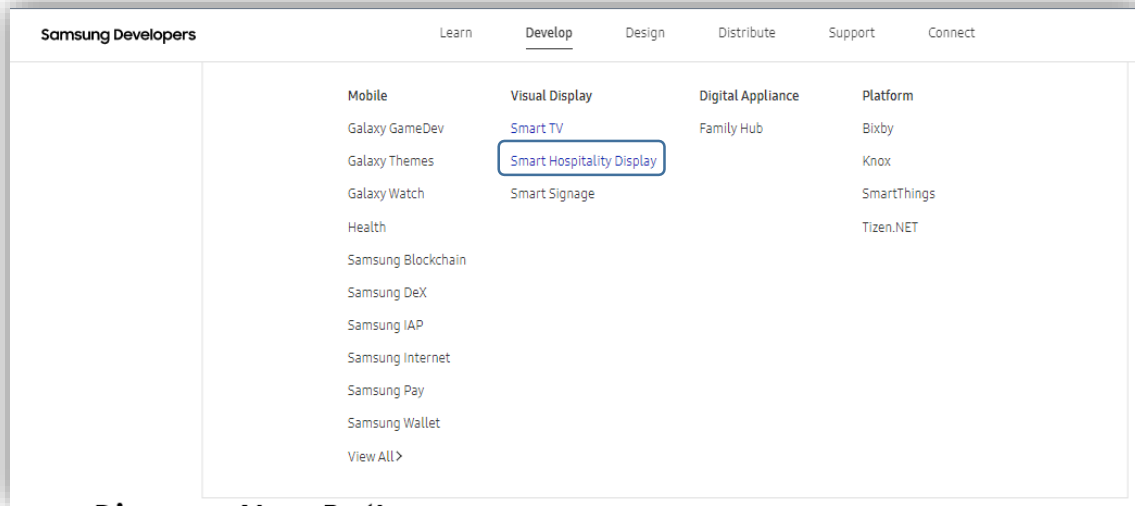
Samsung Developers

Learn Develop Design Distribute Support Connect

Mobile
Galaxy GameDev
Galaxy Themes
Galaxy Watch
Health
Samsung Blockchain
Samsung DeX
Samsung IAP
Samsung Internet
Samsung Pay
Samsung Wallet
View All>

Visual Display
Smart TV
Smart Hospitality Display
Smart Signage

Digital Appliance
Family Hub

Platform
Bixby
Knox
SmartThings
Tizen.NET

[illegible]